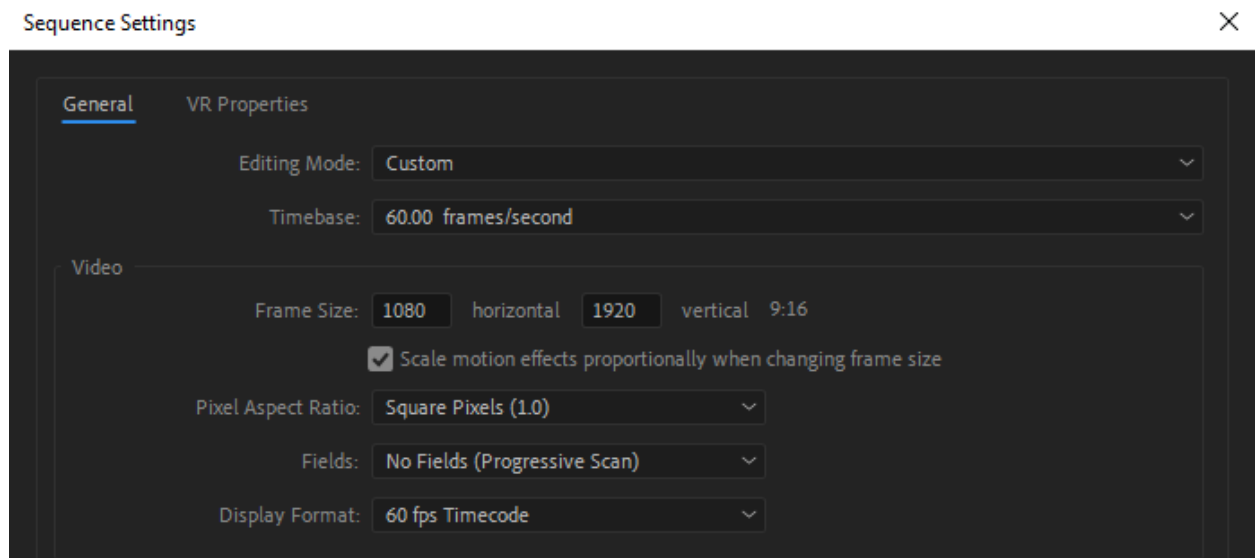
Sequence Settings

×

General VR Properties

Editing Mode: Custom

Timebase: 60.00 frames/second

Video

Frame Size: 1080 horizontal 1920 vertical 9:16

Scale motion effects proportionally when changing frame size

Pixel Aspect Ratio: Square Pixels (1.0)

Fields: No Fields (Progressive Scan)

Display Format: 60 fps Timecode